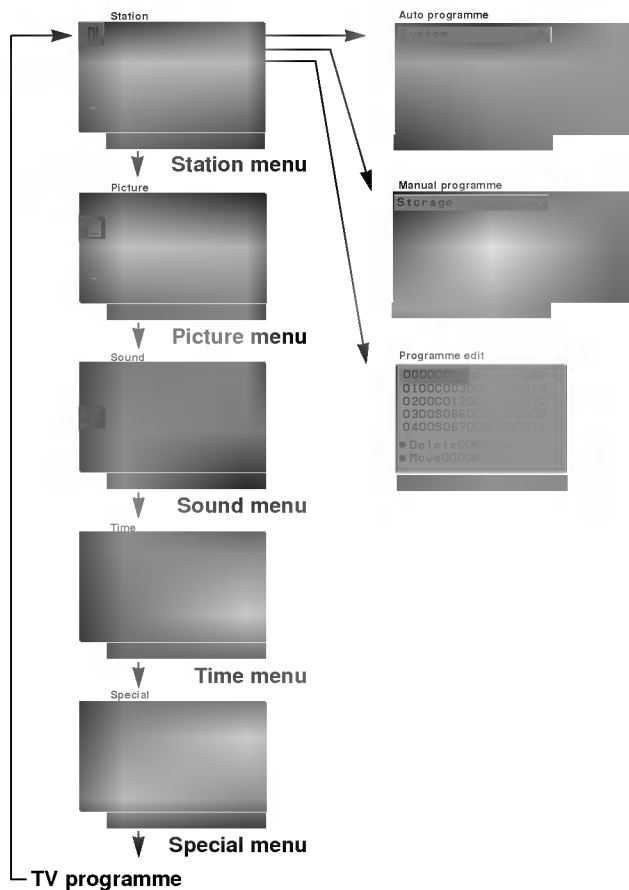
Station

Station menu

Picture

Picture menu

Sound

Sound menu

Time

Time menu

Special

Special menu

TV programme

Auto programme

System

Manual programme

Storage

Programme edit

00000C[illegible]
0100C03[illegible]017
0200C012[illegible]092
0300S06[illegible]008
0400S067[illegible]011
Delete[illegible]
Move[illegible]